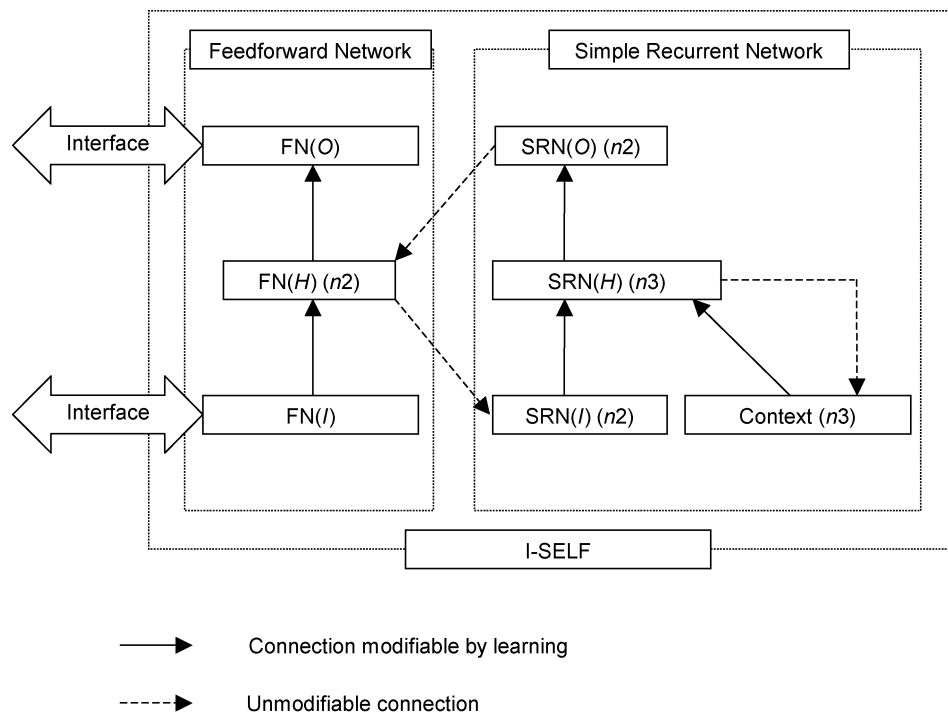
Feedforward Network

Simple Recurrent Network

Interface

FN(*O*)

SRN(*O*) (*n*2)

FN(*H*) (*n*2)

SRN(*H*) (*n*3)

Interface

FN(*I*)

SRN(*I*) (*n*2)

Context (*n*3)

I-SELF

Connection modifiable by learning

Unmodifiable connection